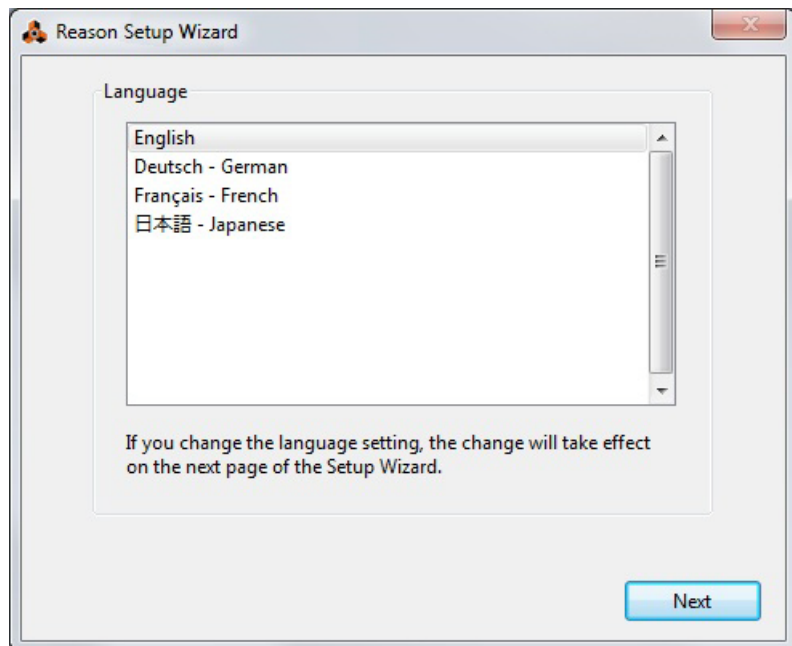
Reason Setup Wizard

Language

English
Deutsch - German
Français - French
日本語 - Japanese

If you change the language setting, the change will take effect on the next page of the Setup Wizard.

Next